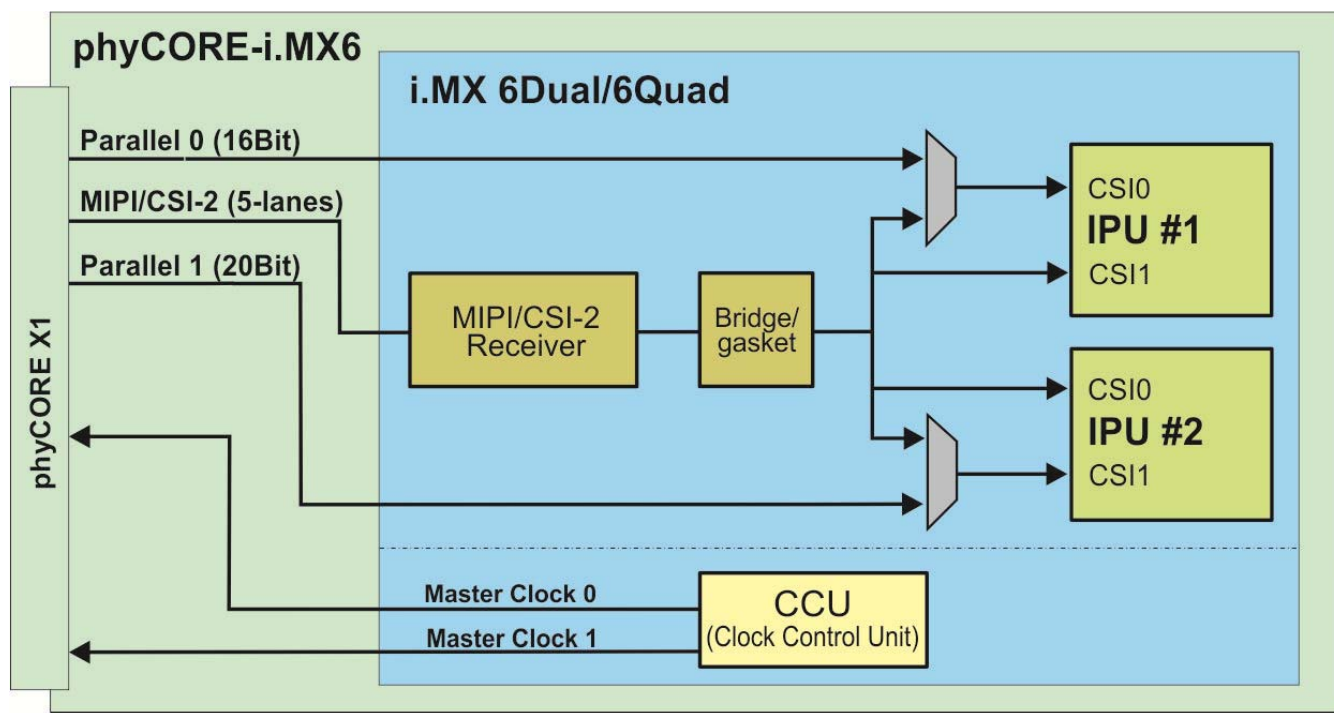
phyCORE-i.MX6

i.MX 6Dual/6Quad

phyCORE X1

Parallel 0 (16Bit)

MIPI/CSI-2 (5-lanes)

Parallel 1 (20Bit)

MIPI/CSI-2 Receiver

Bridge/ gasket

CSI0
IPU #1
CSI1

CSI0
IPU #2
CSI1

Master Clock 0

Master Clock 1

CCU
(Clock Control Unit)